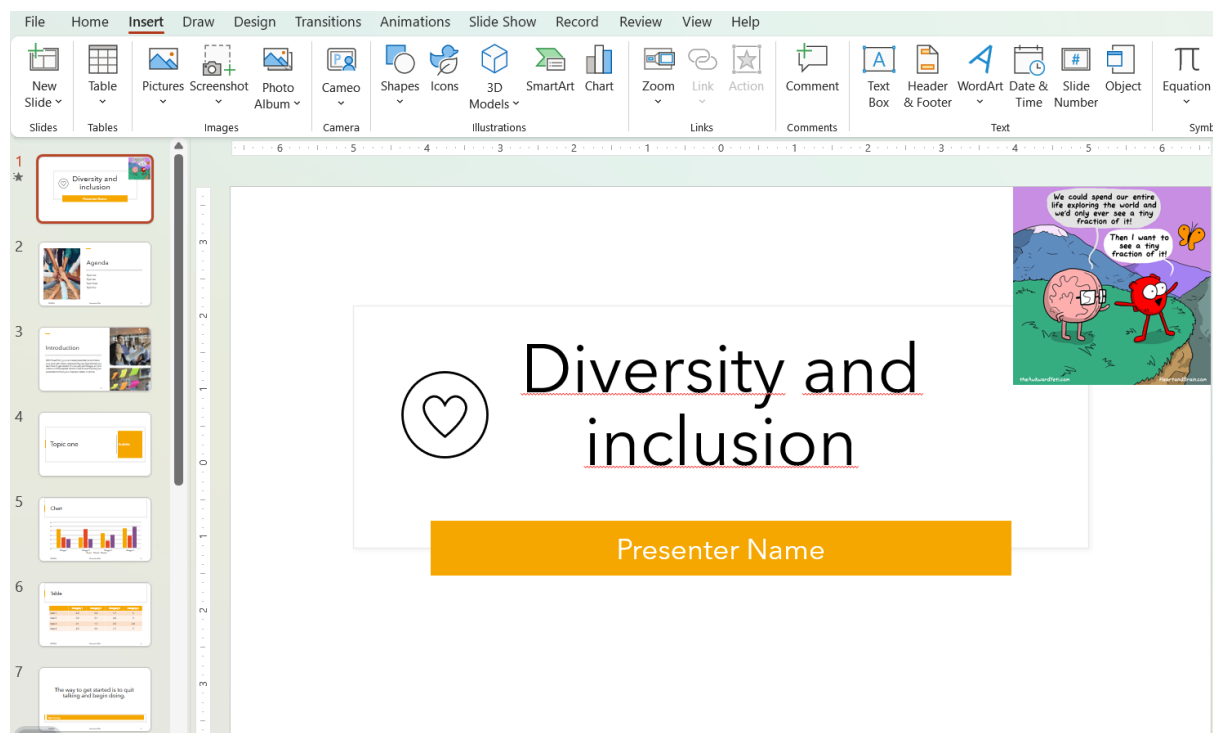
File Home Insert Draw Design Transitions Animations Slide Show Record Review View Help

New Slide
Slides
Table
Tables
Pictures Screenshot Photo Album
Images
Cameo
Camera
Shapes Icons 3D Models SmartArt Chart
Illustrations
Zoom Link Action
Links
Comment
Comments
Text Box Header & Footer WordArt Date & Time Slide Number Object
Text
Equation
Symb

6 5 4 3 2 1 0 1 2 3 4 5 6

1
Diversity and inclusion
Presenter Name
2
Agenda
3
Introduction
4
Topic one
5
Chart
6
Table
7
The way to get started is to quit talking and begin doing.

We could spend our entire life exploring the world and we'd only ever see a tiny fraction of it!

Then I want to see a tiny fraction of it!

theAwkwardYeti.com
HeartAndBrain.com

Diversity and inclusion

Presenter Name